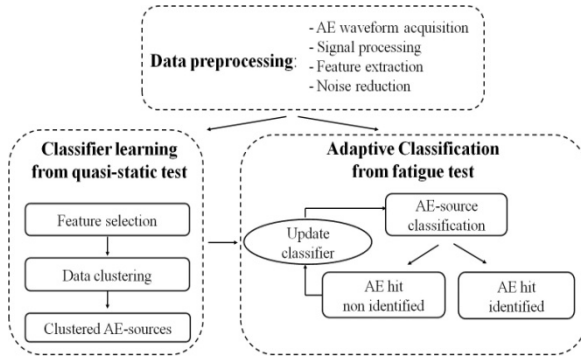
Data preprocessing:
- AE waveform acquisition
- Signal processing
- Feature extraction
- Noise reduction

Classifier learning from quasi-static test

Feature selection

Data clustering

Clustered AE-sources

Adaptive Classification from fatigue test

Update classifier

AE-source classification

AE hit non identified

AE hit identified